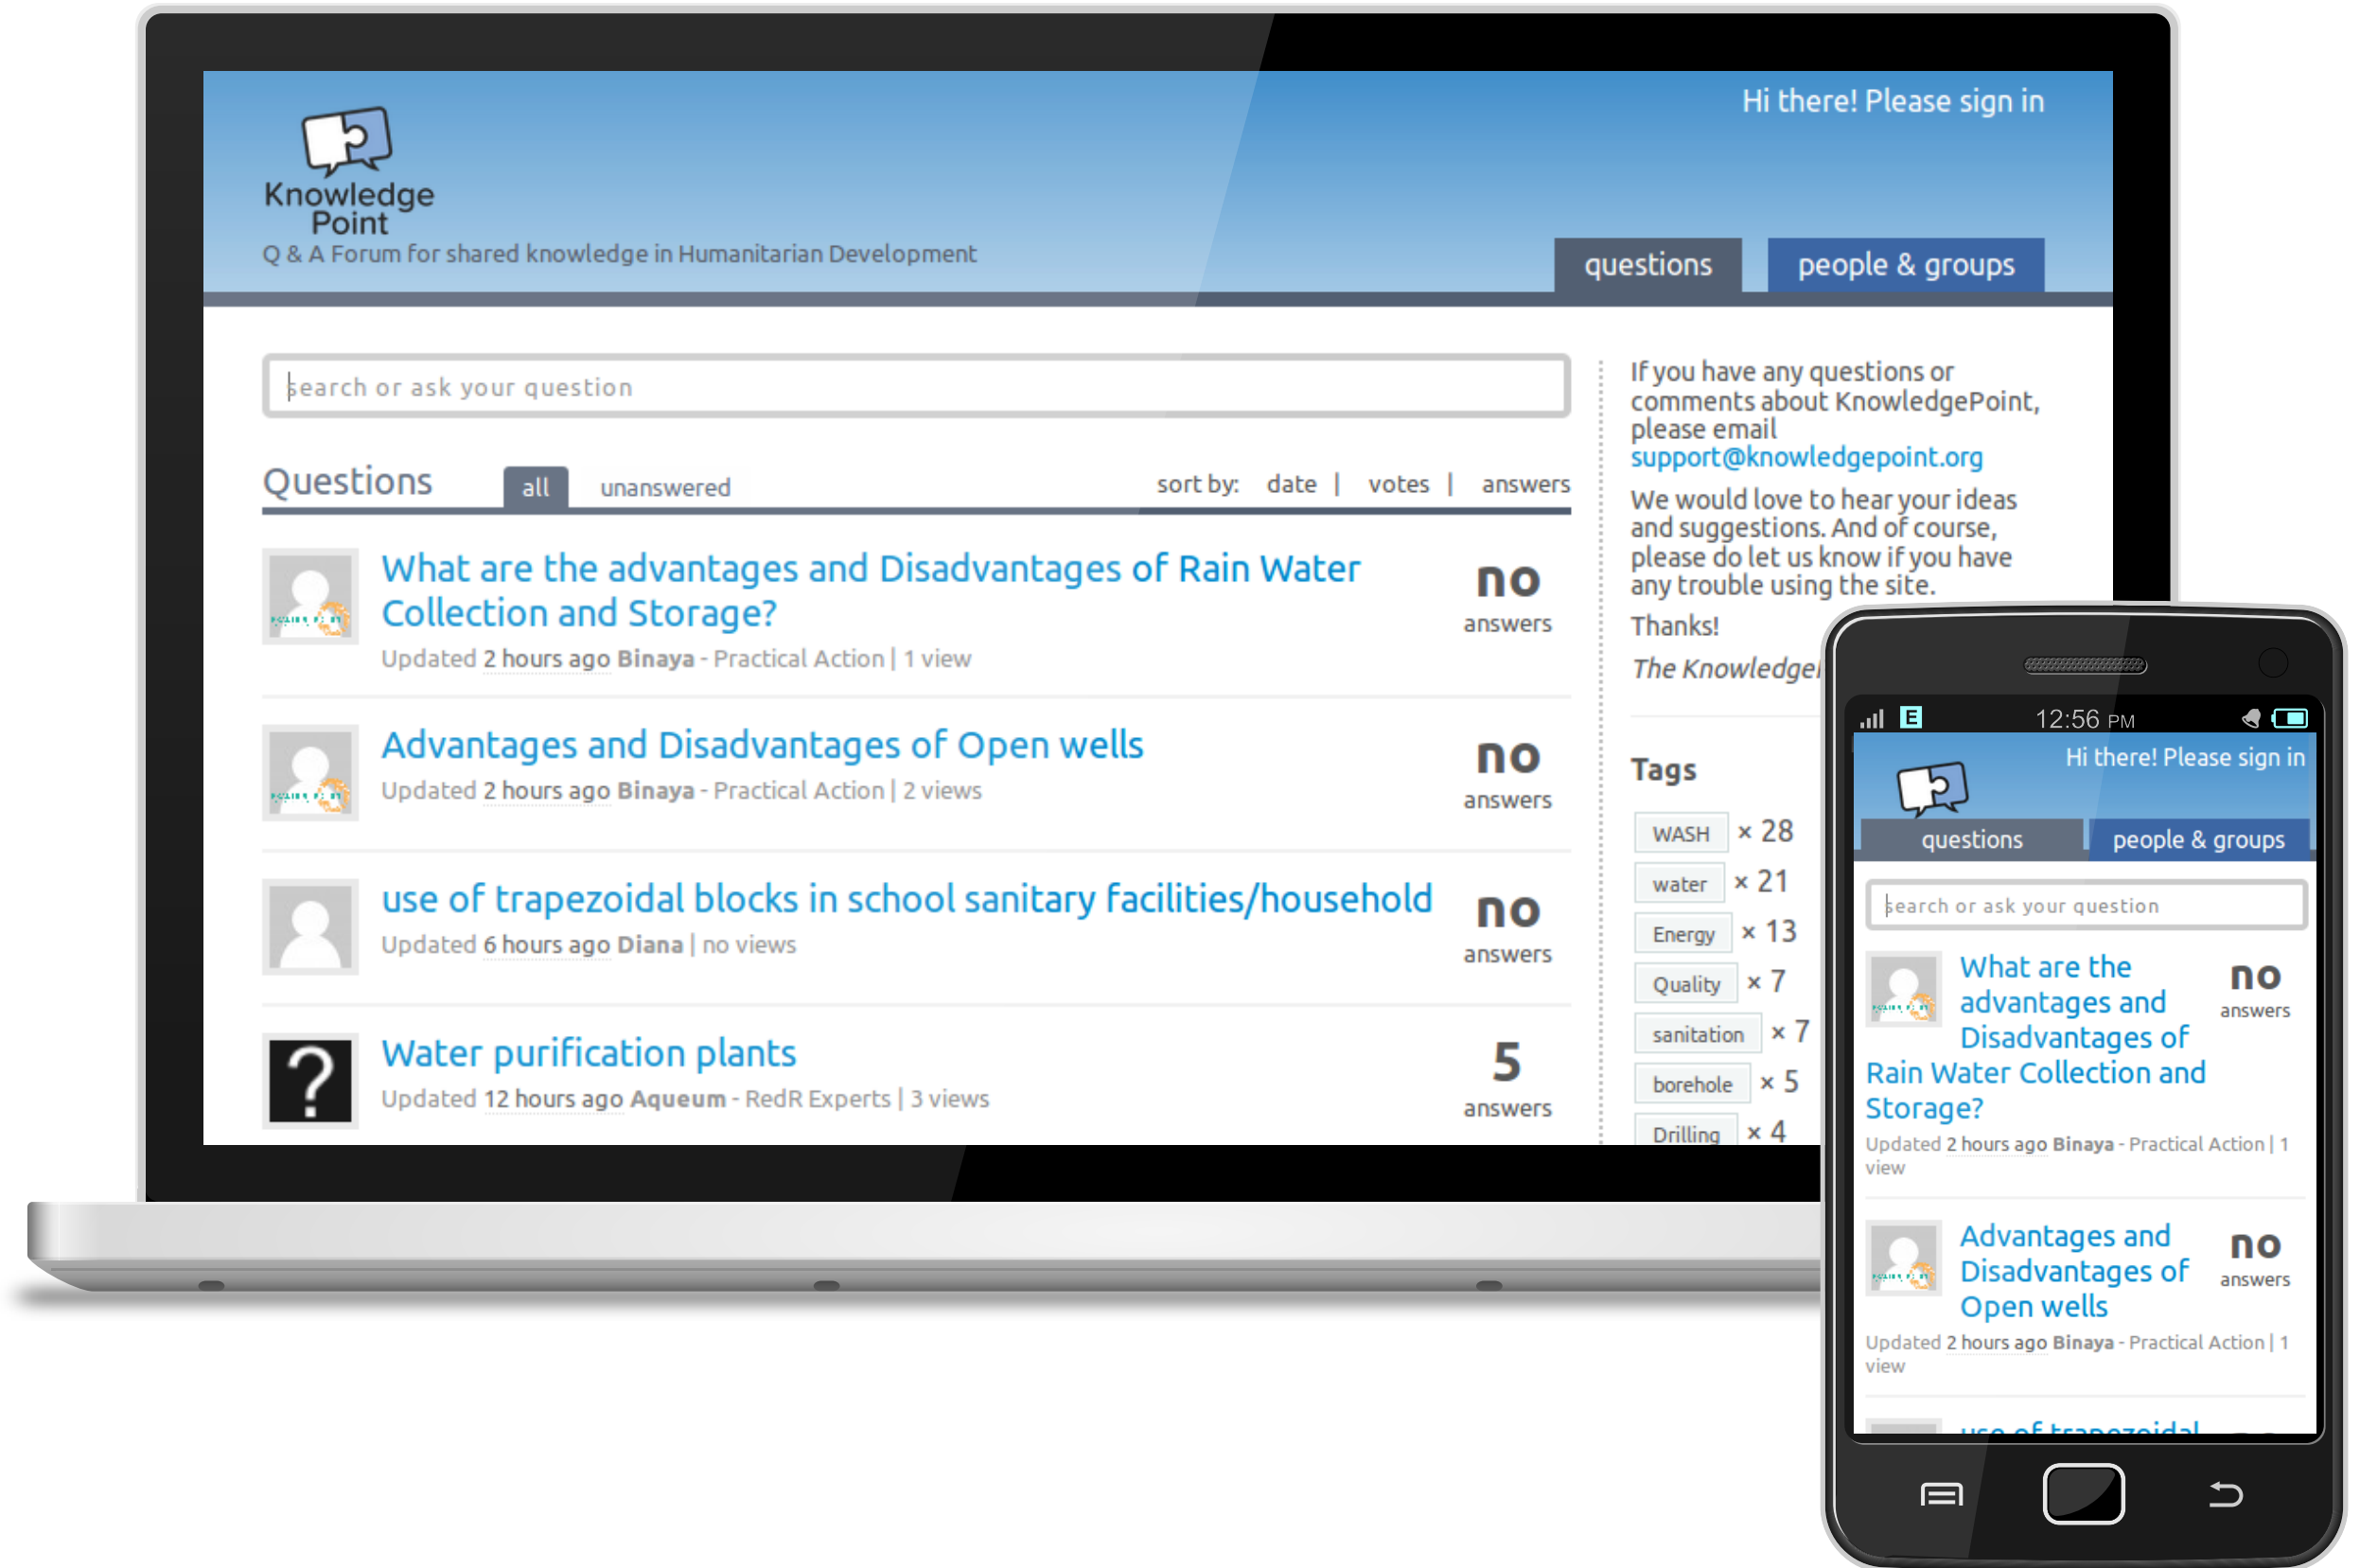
Knowledge Point

Q & A Forum for shared knowledge in Humanitarian Development

Hi there! Please sign in

questions | people & groups

search or ask your question

Questions | all | unanswered | sort by: date | votes | answers

What are the advantages and Disadvantages of Rain Water Collection and Storage?
Updated 2 hours ago Binaya - Practical Action | 1 view
no answers

Advantages and Disadvantages of Open wells
Updated 2 hours ago Binaya - Practical Action | 2 views
no answers

use of trapezoidal blocks in school sanitary facilities/household
Updated 6 hours ago Diana | no views
no answers

Water purification plants
Updated 12 hours ago Aqueum - RedR Experts | 3 views
5 answers

If you have any questions or comments about KnowledgePoint, please email support@knowledgepoint.org

We would love to hear your ideas and suggestions. And of course, please do let us know if you have any trouble using the site.

Thanks!

The Knowledge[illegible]

Tags

| | |
|---|---|
| WASH | × 28 |
| water | × 21 |
| Energy | × 13 |
| Quality | × 7 |
| sanitation | × 7 |
| borehole | × 5 |
| Drilling | × 4 |

E 12:56 PM

Hi there! Please sign in

questions | people & groups

search or ask your question

What are the advantages and Disadvantages of Rain Water Collection and Storage?
no answers
Updated 2 hours ago Binaya - Practical Action | 1 view

Advantages and Disadvantages of Open wells
no answers
Updated 2 hours ago Binaya - Practical Action | 1 view

use of trapezoidal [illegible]